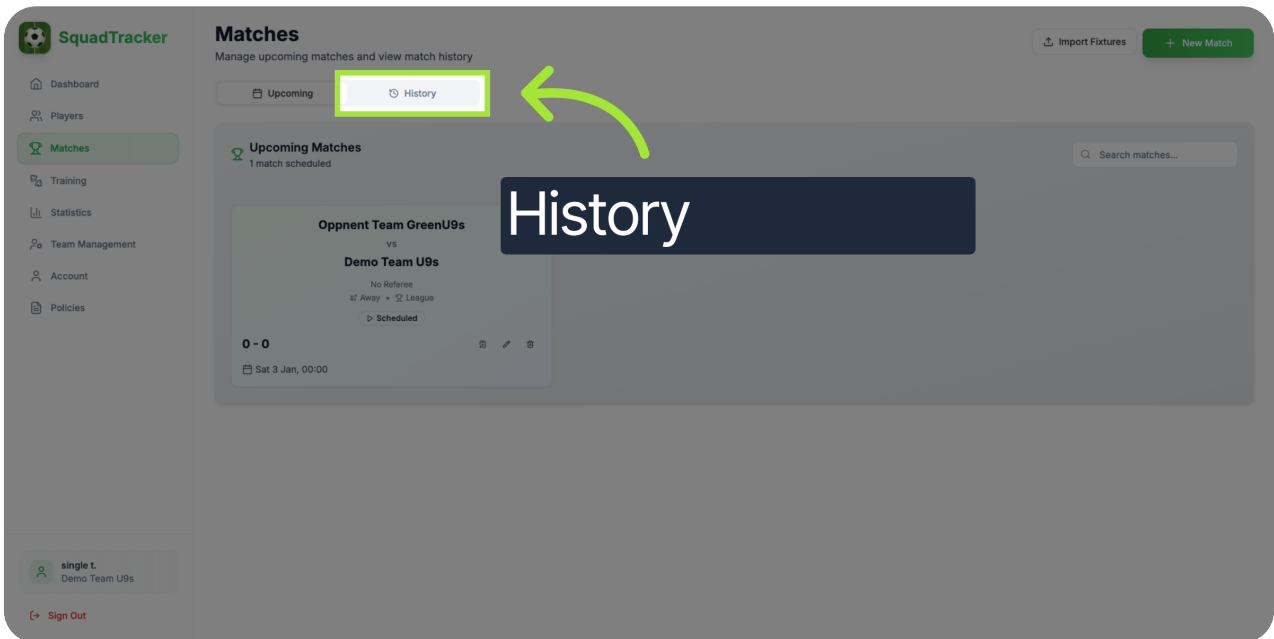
SquadTracker

Dashboard
Players
Matches
Training
Statistics
Team Management
Account
Policies

single t.
Demo Team U9s

Sign Out

Matches
Manage upcoming matches and view match history

Import Fixtures
+ New Match

Upcoming
History

Upcoming Matches
1 match scheduled

Search matches...

History

Oppnent Team GreenU9s
vs
Demo Team U9s
No Referee
Away • League
Scheduled
0 - 0
Sat 3 Jan, 00:00